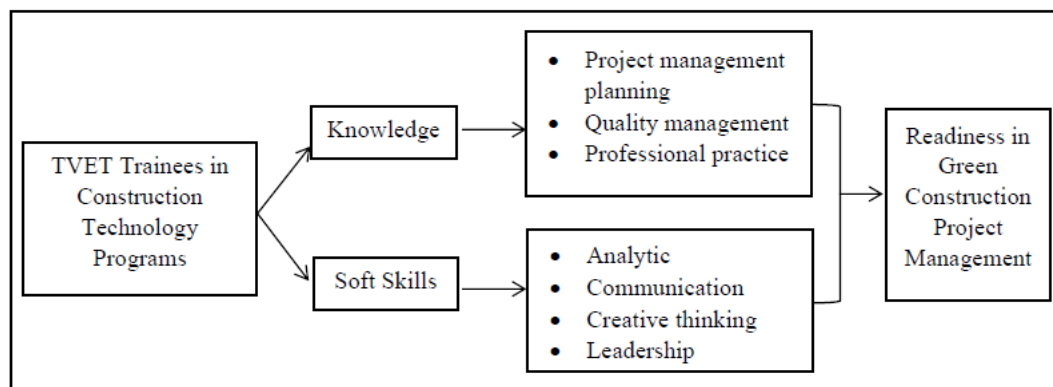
TVET Trainees in Construction Technology Programs

Knowledge

- Project management planning
- Quality management
- Professional practice

Soft Skills

- Analytic
- Communication
- Creative thinking
- Leadership

Readiness in Green Construction Project Management